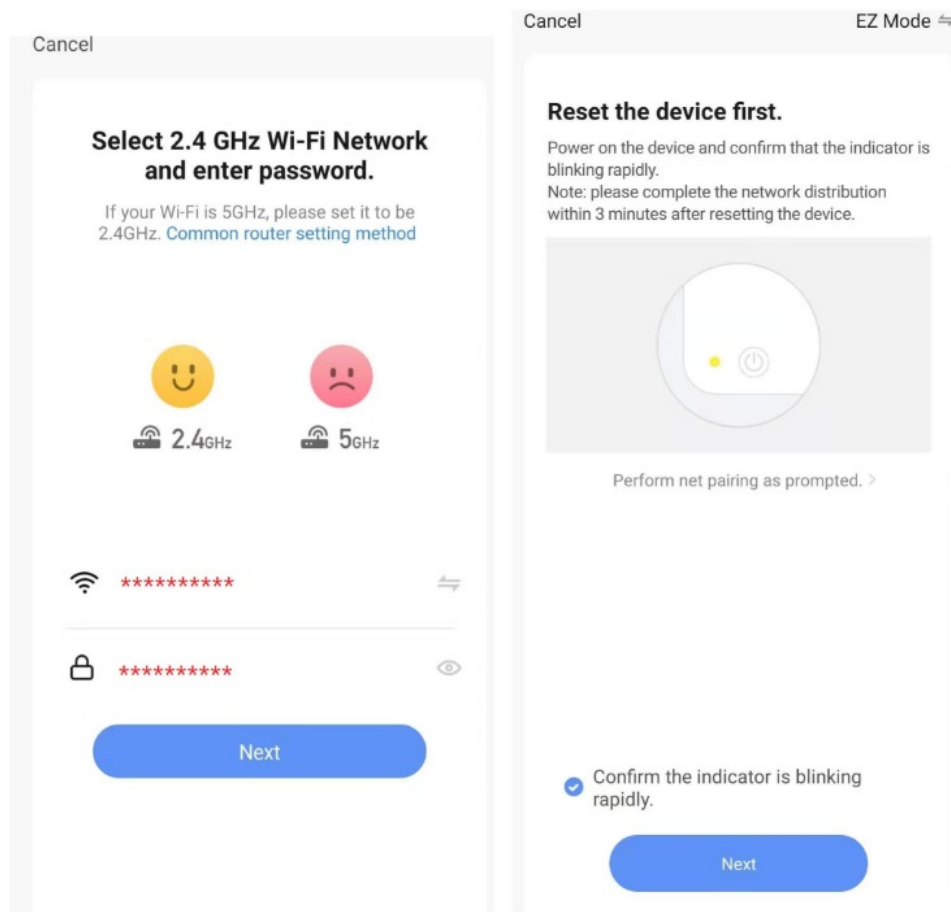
Cancel

Select 2.4 GHz Wi-Fi Network and enter password.

If your Wi-Fi is 5GHz, please set it to be 2.4GHz. Common router setting method

2.4GHz

5GHz

**********

**********

Next

Cancel

EZ Mode

Reset the device first.

Power on the device and confirm that the indicator is blinking rapidly.
Note: please complete the network distribution within 3 minutes after resetting the device.

Perform net pairing as prompted. >

Confirm the indicator is blinking rapidly.

Next